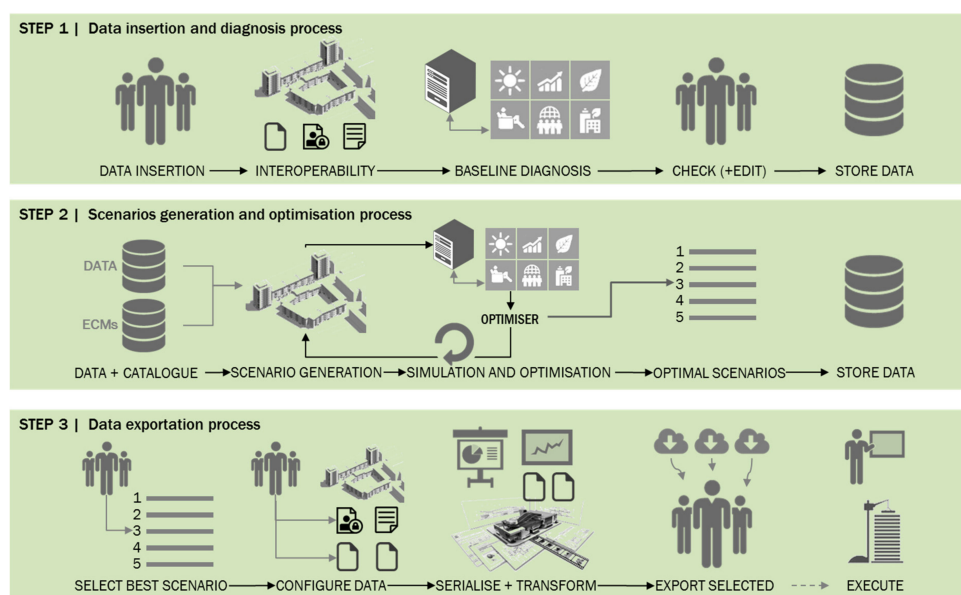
STEP 1 | Data insertion and diagnosis process

DATA INSERTION → INTEROPERABILITY → BASELINE DIAGNOSIS → CHECK (+EDIT) → STORE DATA

STEP 2 | Scenarios generation and optimisation process

DATA

ECMs

OPTIMISER

1
2
3
4
5

DATA + CATALOGUE → SCENARIO GENERATION → SIMULATION AND OPTIMISATION → OPTIMAL SCENARIOS → STORE DATA

STEP 3 | Data exportation process

1
2
3
4
5

SELECT BEST SCENARIO → CONFIGURE DATA → SERIALISE + TRANSFORM → EXPORT SELECTED → EXECUTE